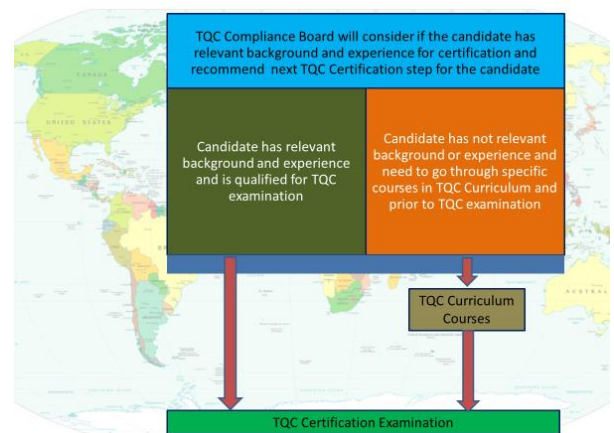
TQC Compliance Board will consider if the candidate has relevant background and experience for certification and recommend next TQC Certification step for the candidate

Candidate has relevant background and experience and is qualified for TQC examination

Candidate has not relevant background or experience and need to go through specific courses in TQC Curriculum and prior to TQC examination

TQC Curriculum Courses

TQC Certification Examination